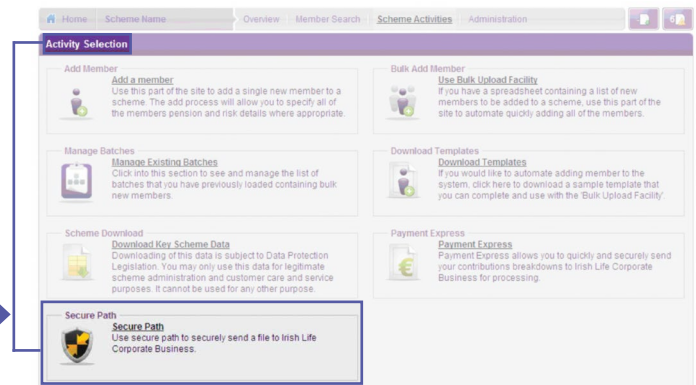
Home | Scheme Name | Overview | Member Search | Scheme Activities | Administration

Activity Selection

Add Member
Add a member
Use this part of the site to add a single new member to a scheme. The add process will allow you to specify all of the members pension and risk details where appropriate.

Bulk Add Member
Use Bulk Upload Facility
If you have a spreadsheet containing a list of new members to be added to a scheme, use this part of the site to automate quickly adding all of the members.

Manage Batches
Manage Existing Batches
Click into this section to see and manage the list of batches that you have previously loaded containing bulk new members.

Download Templates
Download Templates
If you would like to automate adding member to the system, click here to download a sample template that you can complete and use with the 'Bulk Upload Facility'.

Scheme Download
Download Key Scheme Data
Downloading of this data is subject to Data Protection Legislation. You may only use this data for legitimate scheme administration and customer care and service purposes. It cannot be used for any other purpose.

Payment Express
Payment Express
Payment Express allows you to quickly and securely send your contributions breakdowns to Irish Life Corporate Business for processing.

Secure Path
Secure Path
Use secure path to securely send a file to Irish Life Corporate Business.